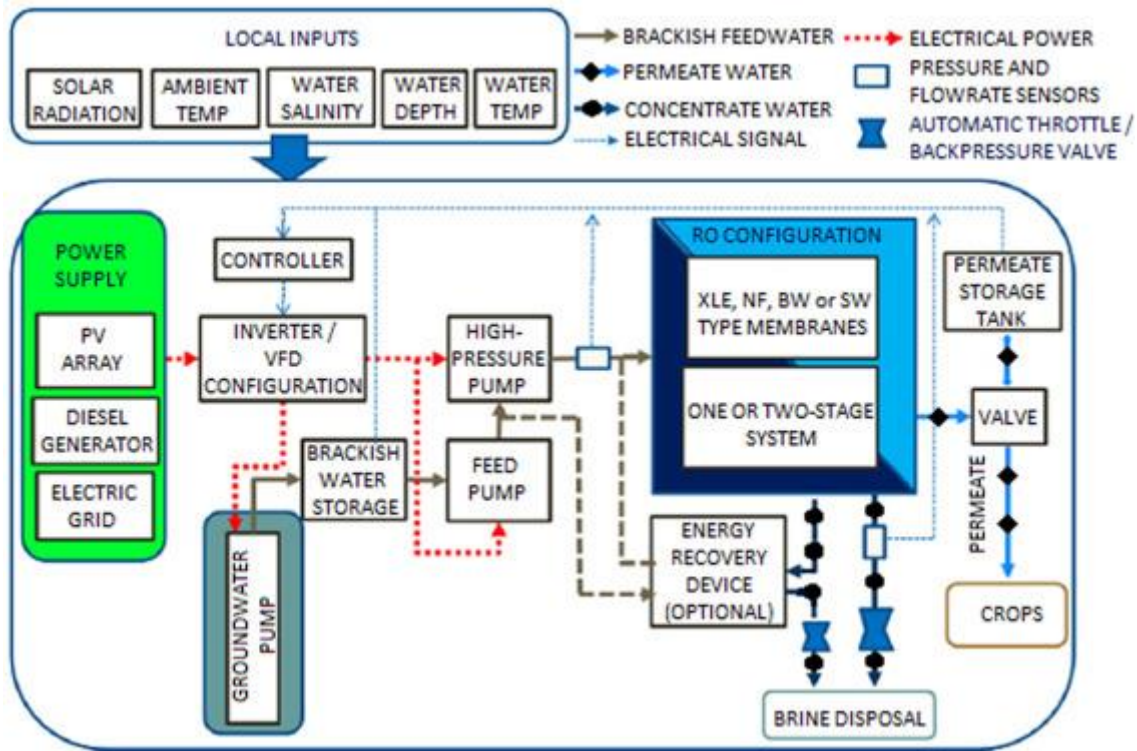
LOCAL INPUTS

SOLAR RADIATION

AMBIENT TEMP

WATER SALINITY

WATER DEPTH

WATER TEMP

BRACKISH FEEDWATER

PERMEATE WATER

CONCENTRATE WATER

ELECTRICAL SIGNAL

ELECTRICAL POWER

PRESSURE AND FLOWRATE SENSORS

AUTOMATIC THROTTLE / BACKPRESSURE VALVE

POWER SUPPLY

PV ARRAY

DIESEL GENERATOR

ELECTRIC GRID

CONTROLLER

INVERTER / VFD CONFIGURATION

BRACKISH WATER STORAGE

GROUNDWATER PUMP

HIGH-PRESSURE PUMP

FEED PUMP

RO CONFIGURATION

XLE, NF, BW or SW TYPE MEMBRANES

ONE OR TWO-STAGE SYSTEM

ENERGY RECOVERY DEVICE (OPTIONAL)

PERMEATE STORAGE TANK

VALVE

PERMEATE

CROPS

BRINE DISPOSAL